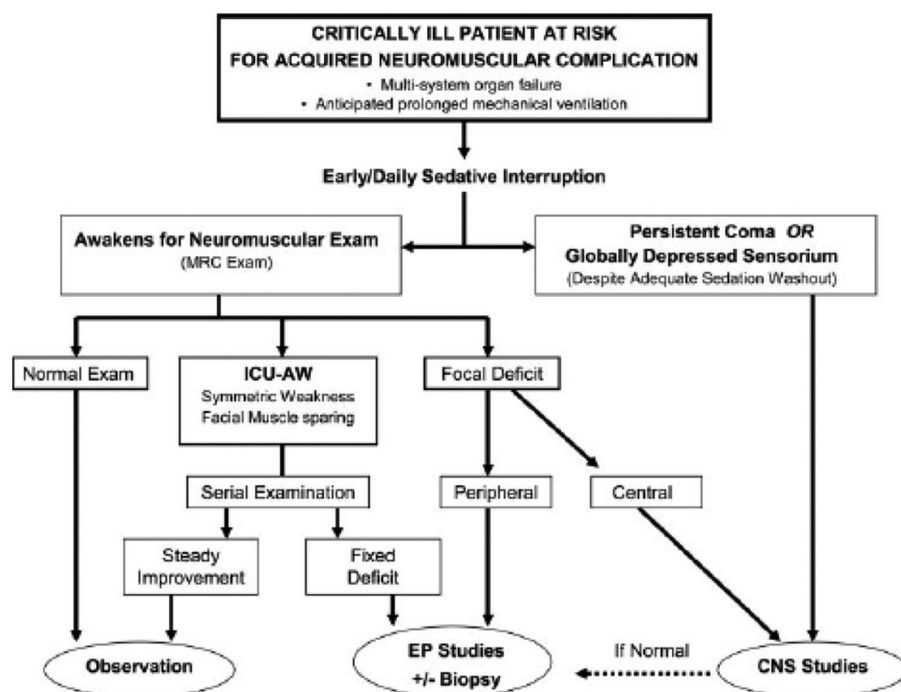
CRITICALLY ILL PATIENT AT RISK
FOR ACQUIRED NEUROMUSCULAR COMPLICATION
• Multi-system organ failure
• Anticipated prolonged mechanical ventilation

Early/Daily Sedative Interruption

Awakens for Neuromuscular Exam
(MRC Exam)

Persistent Coma OR
Globally Depressed Sensorium
(Despite Adequate Sedation Washout)

Normal Exam

ICU-AW
Symmetric Weakness
Facial Muscle sparing

Focal Deficit

Serial Examination

Peripheral

Central

Steady Improvement

Fixed Deficit

Observation

EP Studies
+/- Biopsy

If Normal

CNS Studies